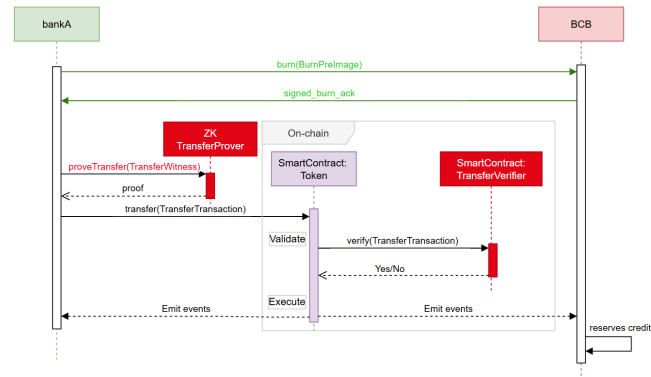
bankA

BCB

burn(BurnPreImage)

signed_burn_ack

ZK TransferProver

On-chain

SmartContract: Token

SmartContract: TransferVerifier

proveTransfer(TransferWitness)

proof

transfer(TransferTransaction)

Validate

verify(TransferTransaction)

Yes/No

Execute

Emit events

Emit events

reserves credit